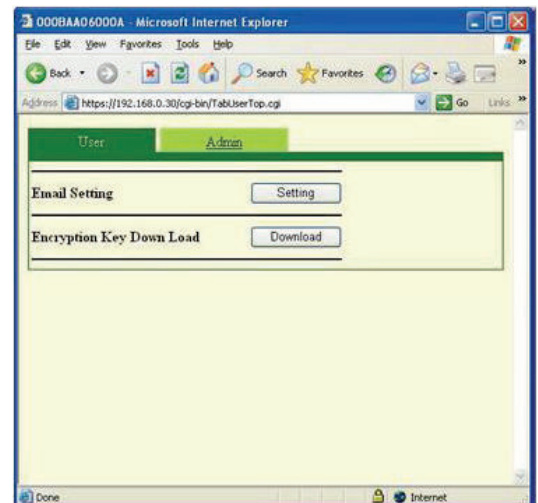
000BAA06000A - Microsoft Internet Explorer

File Edit View Favorites Tools Help

Back Search Favorites

Address https://192.168.0.30/cgi-bin/TabUserTop.cgi Go Links

User Admin

Email Setting Setting

Encryption Key Down Load Download

Done Internet